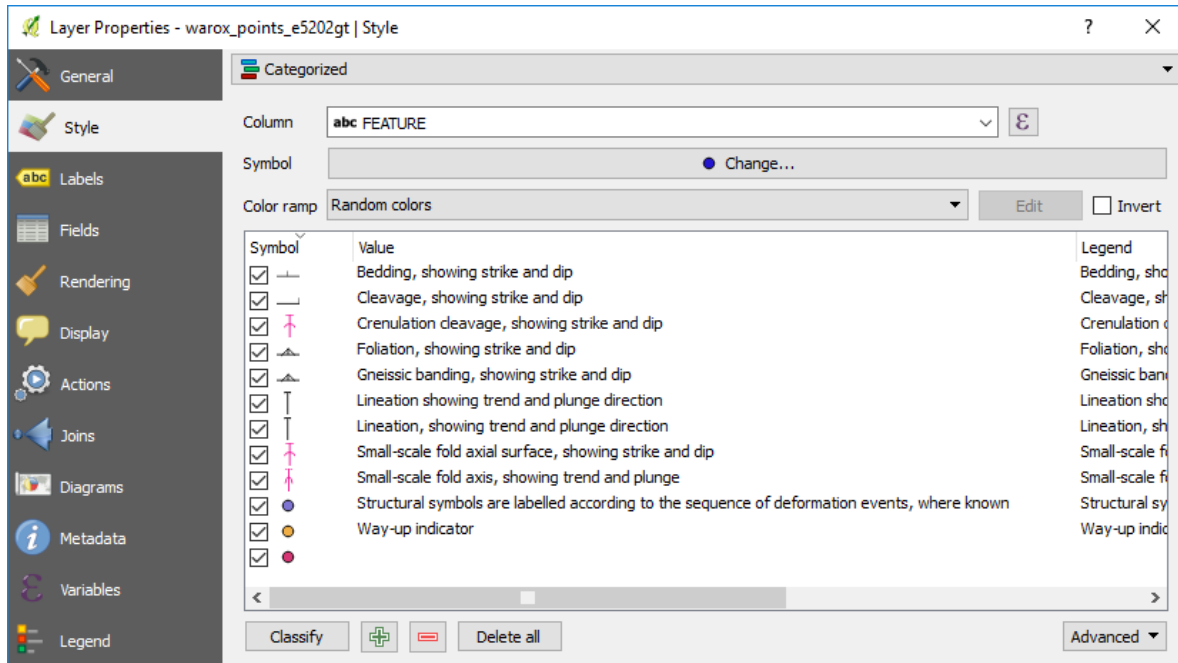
Layer Properties - warox_points_e5202gt | Style ? ×

General
Style
abc Labels
Fields
Rendering
Display
Actions
Joins
Diagrams
Metadata
Variables
Legend

Categorized

Column abc FEATURE

Symbol Change...

Color ramp Random colors Edit Invert

| Symbol | Value | Legend |
|---|---|---|
| ☑ | Bedding, showing strike and dip | Bedding, sho |
| ☑ | Cleavage, showing strike and dip | Cleavage, sh |
| ☑ | Crenulation cleavage, showing strike and dip | Crenulation |
| ☑ | Foliation, showing strike and dip | Foliation, sho |
| ☑ | Gneissic banding, showing strike and dip | Gneissic band |
| ☑ | Lineation showing trend and plunge direction | Lineation sho |
| ☑ | Lineation, showing trend and plunge direction | Lineation, sh |
| ☑ | Small-scale fold axial surface, showing strike and dip | Small-scale f |
| ☑ | Small-scale fold axis, showing trend and plunge | Small-scale f |
| ☑ | Structural symbols are labelled according to the sequence of deformation events, where known | Structural sy |
| ☑ | Way-up indicator | Way-up indic |
| ☑ | | |

Classify Delete all Advanced